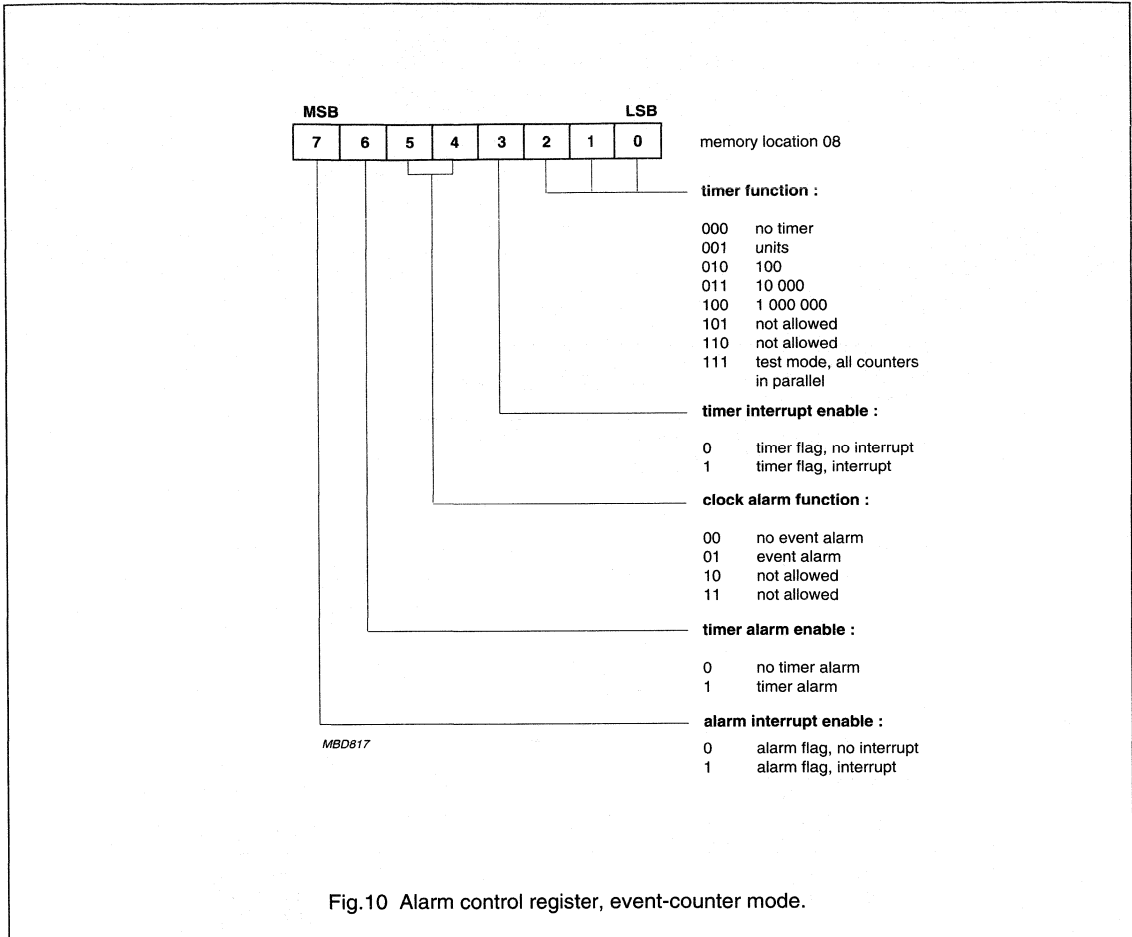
MSB LSB

7 6 5 4 3 2 1 0

memory location 08

**timer function :**

000 no timer
001 units
010 100
011 10 000
100 1 000 000
101 not allowed
110 not allowed
111 test mode, all counters in parallel

**timer interrupt enable :**

0 timer flag, no interrupt
1 timer flag, interrupt

**clock alarm function :**

00 no event alarm
01 event alarm
10 not allowed
11 not allowed

**timer alarm enable :**

0 no timer alarm
1 timer alarm

**alarm interrupt enable :**

0 alarm flag, no interrupt
1 alarm flag, interrupt

MBD817

Fig.10 Alarm control register, event-counter mode.